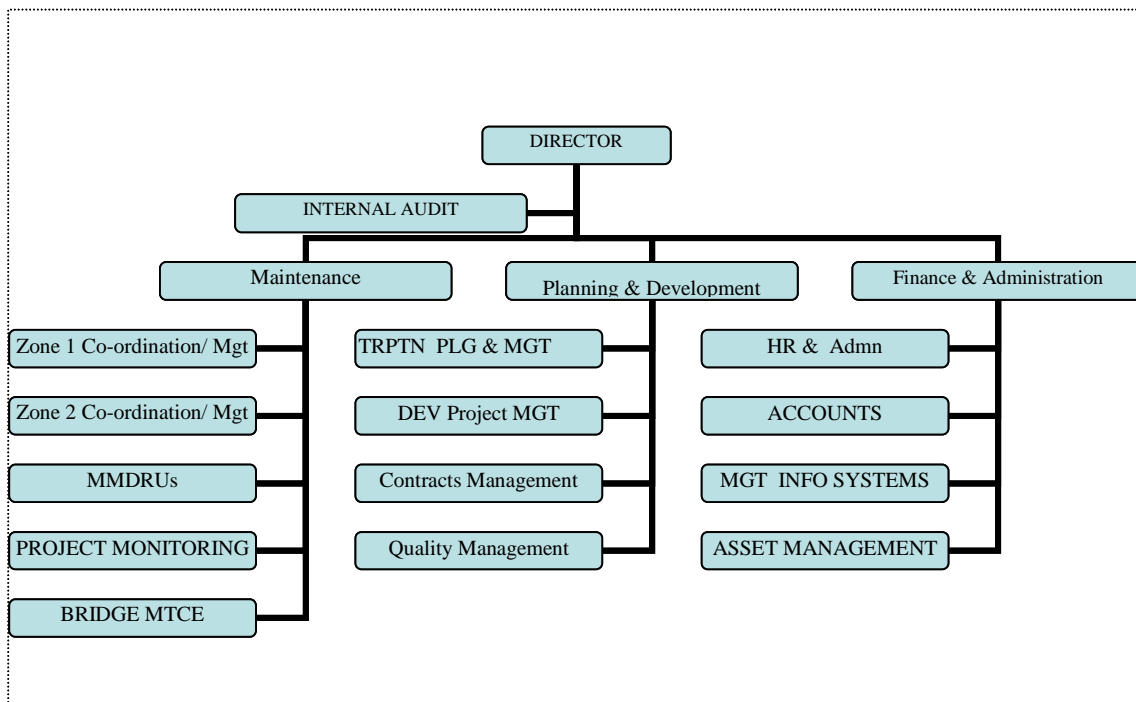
DIRECTOR

INTERNAL AUDIT

Maintenance

Zone 1 Co-ordination/ Mgt

Zone 2 Co-ordination/ Mgt

MMDRUs

PROJECT MONITORING

BRIDGE MTCE

Planning & Development

TRPTN PLG & MGT

DEV Project MGT

Contracts Management

Quality Management

Finance & Administration

HR & Admn

ACCOUNTS

MGT INFO SYSTEMS

ASSET MANAGEMENT